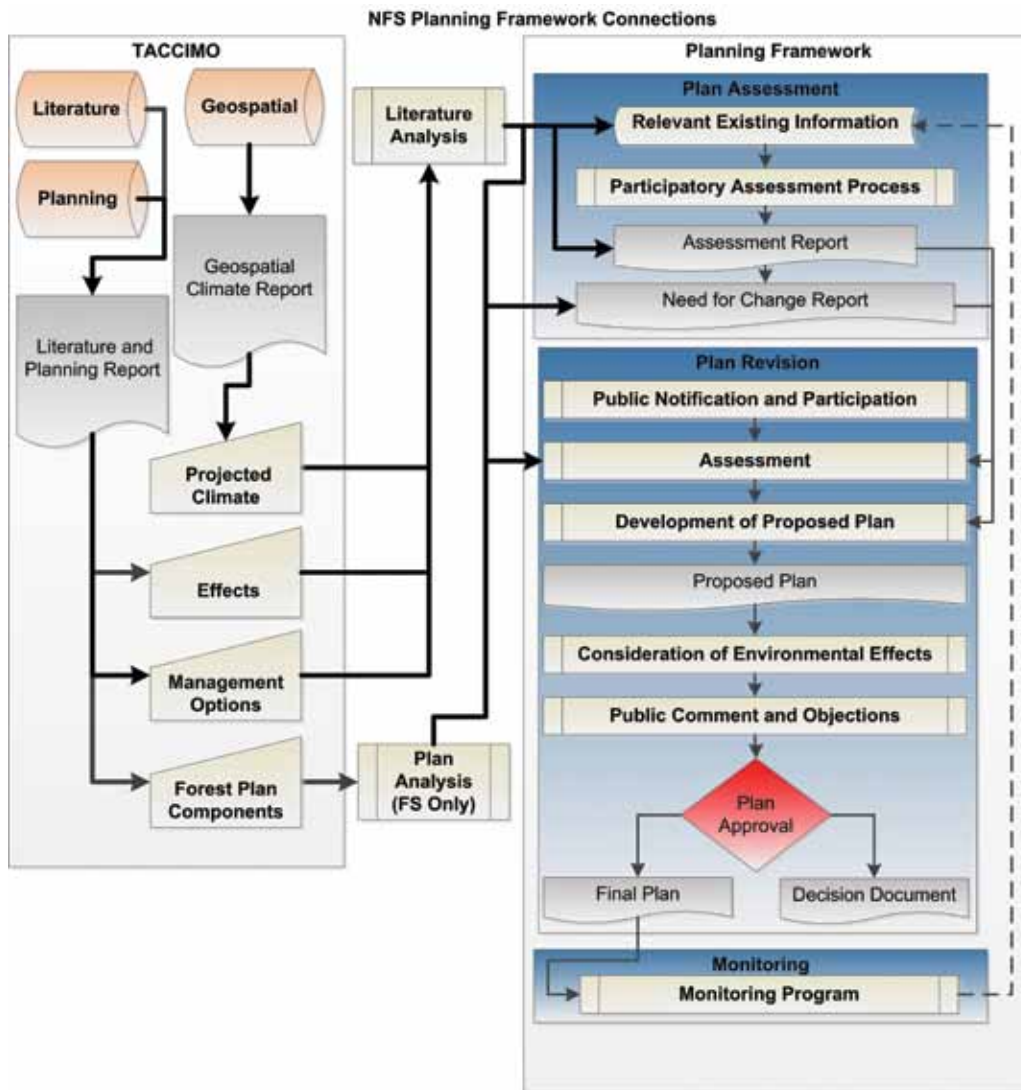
NFS Planning Framework Connections

TACCIMO

Literature

Geospatial

Planning

Geospatial Climate Report

Literature and Planning Report

Projected Climate

Effects

Management Options

Forest Plan Components

Literature Analysis

Plan Analysis (FS Only)

Planning Framework

Plan Assessment

Relevant Existing Information

Participatory Assessment Process

Assessment Report

Need for Change Report

Plan Revision

Public Notification and Participation

Assessment

Development of Proposed Plan

Proposed Plan

Consideration of Environmental Effects

Public Comment and Objections

Plan Approval

Final Plan

Decision Document

Monitoring

Monitoring Program